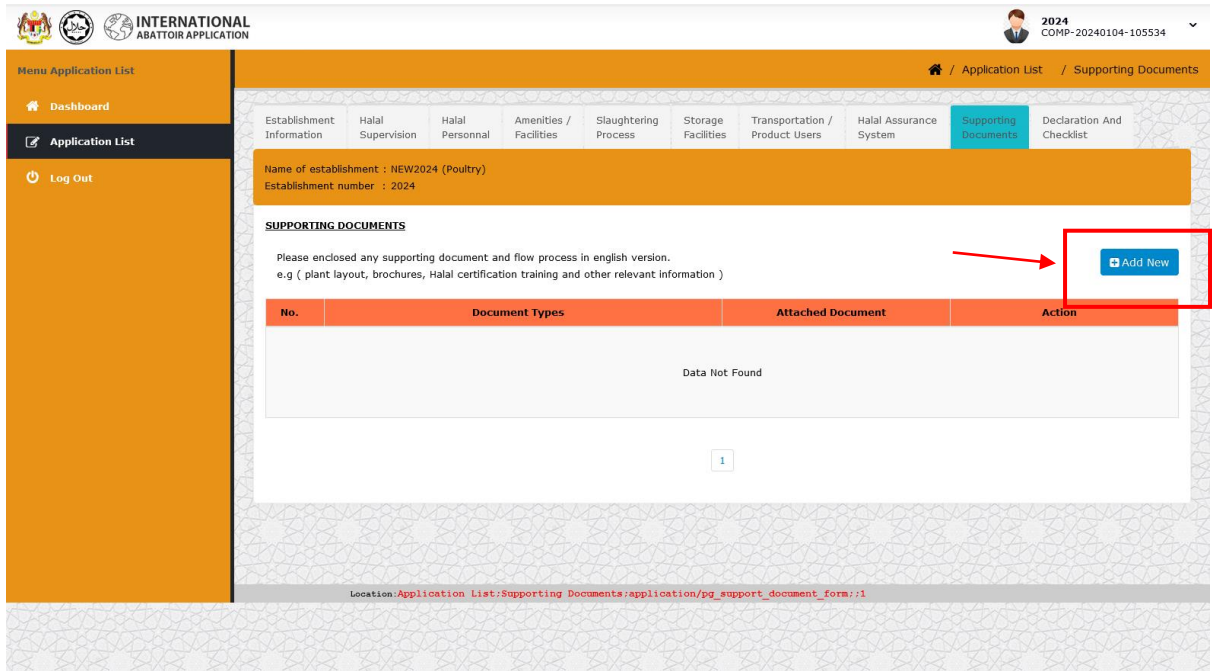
INTERNATIONAL
ABATTOIR APPLICATION

2024
COMP-20240104-105534

Menu Application List

Dashboard

Application List

Log Out

/ Application List / Supporting Documents

| Establishment Information | Halal Supervision | Halal Personnal | Amenities / Facilities | Slaughtering Process | Storage Facilities | Transportation / Product Users | Halal Assurance System | Supporting Documents | Declaration And Checklist |
|---|---|---|---|---|---|---|---|---|---|

Name of establishment : NEW2024 (Poultry)
Establishment number : 2024

SUPPORTING DOCUMENTS

Please enclosed any supporting document and flow process in english version.
e.g ( plant layout, brochures, Halal certification training and other relevant information )

Add New

| No. | Document Types | Attached Document | Action |
|---|---|---|---|
| Data Not Found | | | |

1

Location:Application List;Supporting Documents;application/pg_support_document_form;;1